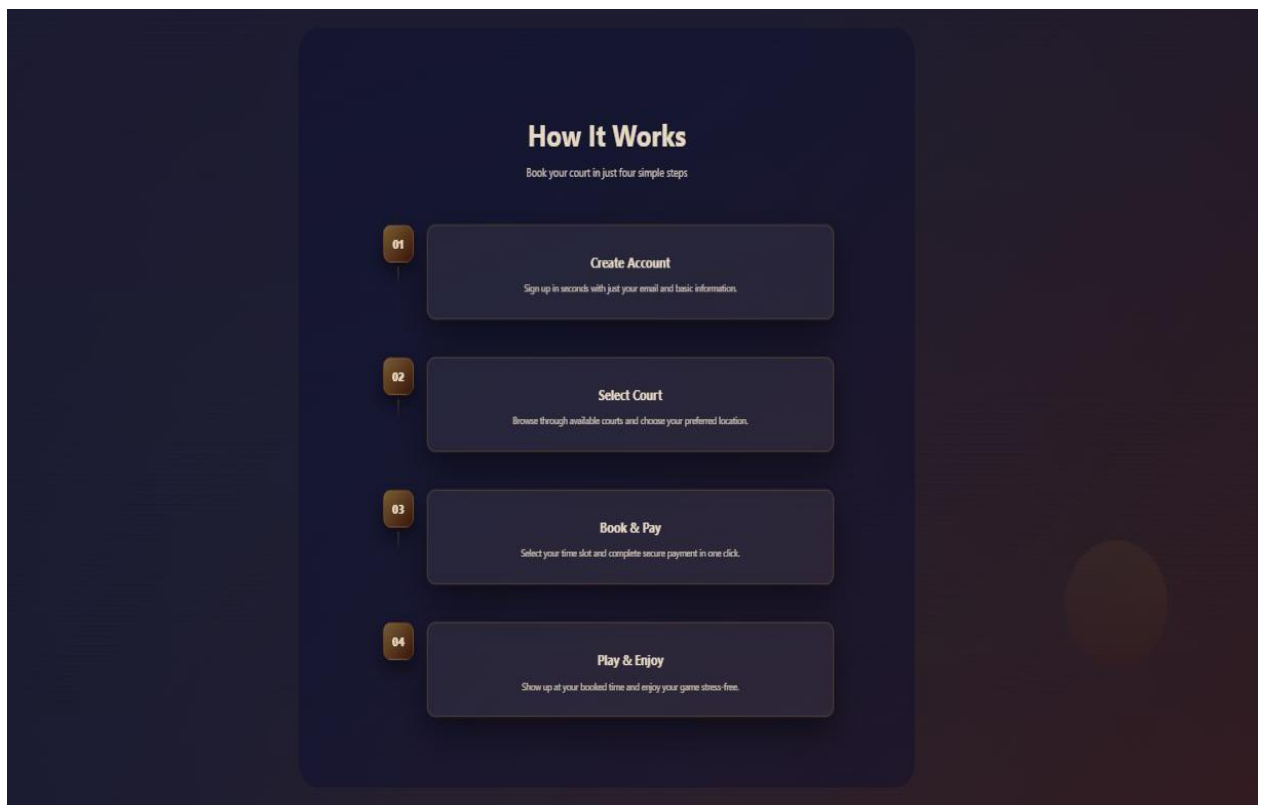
How It Works

Book your court in just four simple steps

01

Create Account

Sign up in seconds with just your email and basic information.

02

Select Court

Browse through available courts and choose your preferred location.

03

Book & Pay

Select your time slot and complete secure payment in one click.

04

Play & Enjoy

Show up at your booked time and enjoy your game stress-free.